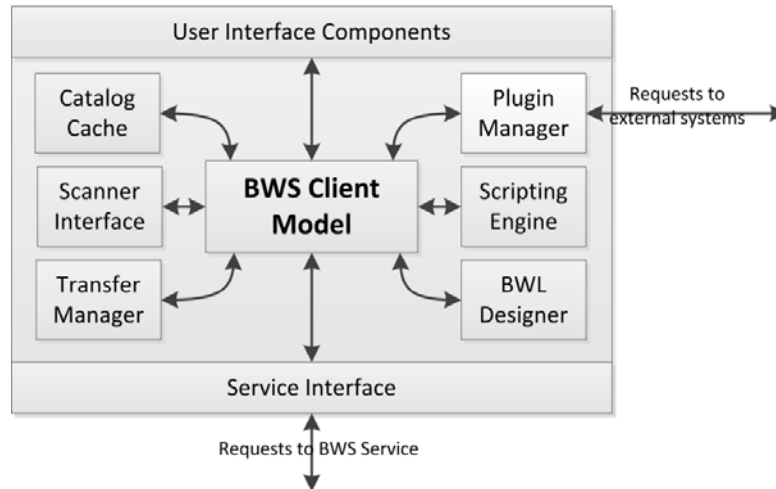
User Interface Components

Catalog Cache

Scanner Interface

Transfer Manager

BWS Client Model

Plugin Manager

Requests to external systems

Scripting Engine

BWL Designer

Service Interface

Requests to BWS Service